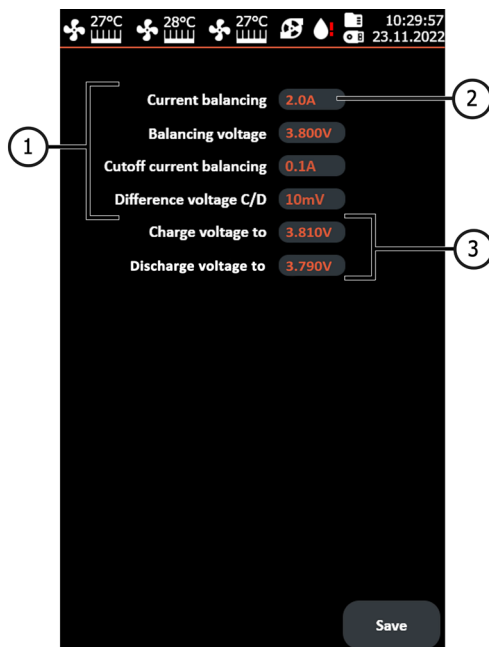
27°C 28°C 27°C 10:29:57 23.11.2022

Current balancing 2.0A
Balancing voltage 3.800V
Cutoff current balancing 0.1A
Difference voltage C/D 10mV
Charge voltage to 3.810V
Discharge voltage to 3.790V

1
2
3

Save